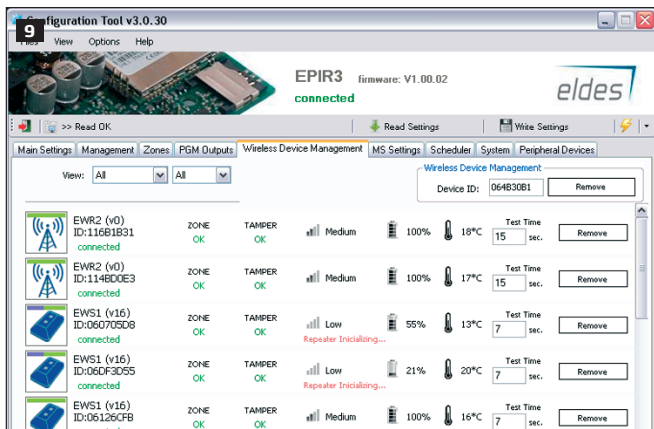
9
Configuration Tool v3.0.30
Files View Options Help
EPIR3 firmware: V1.00.02
connected
eldes
>> Read OK
Read Settings
Write Settings
Main Settings | Management | Zones | PGM Outputs | Wireless Device Management | MS Settings | Scheduler | System | Peripheral Devices
View: All All
Wireless Device Management
Device ID: 064B30B1 Remove

| Device | Zone | Tamper | Signal | Battery | Temperature | Test Time | |
|---|---|---|---|---|---|---|---|
| EWR2 (v0) ID:116B1B31 connected | ZONE OK | TAMPER OK | Medium | 100% | 18°C | 15 sec. | Remove |
| EWR2 (v0) ID:114BD0E3 connected | ZONE OK | TAMPER OK | Medium | 100% | 17°C | 15 sec. | Remove |
| EWS1 (v16) ID:060705D8 connected | ZONE OK | TAMPER OK | Low Repeater Inicializing... | 55% | 13°C | 7 sec. | Remove |
| EWS1 (v16) ID:06DF3D55 connected | ZONE OK | TAMPER OK | Low Repeater Inicializing... | 21% | 20°C | 7 sec. | Remove |
| EWS1 (v16) ID:06126CFB | ZONE OK | TAMPER OK | Medium | 100% | 16°C | 7 sec. | Remove |